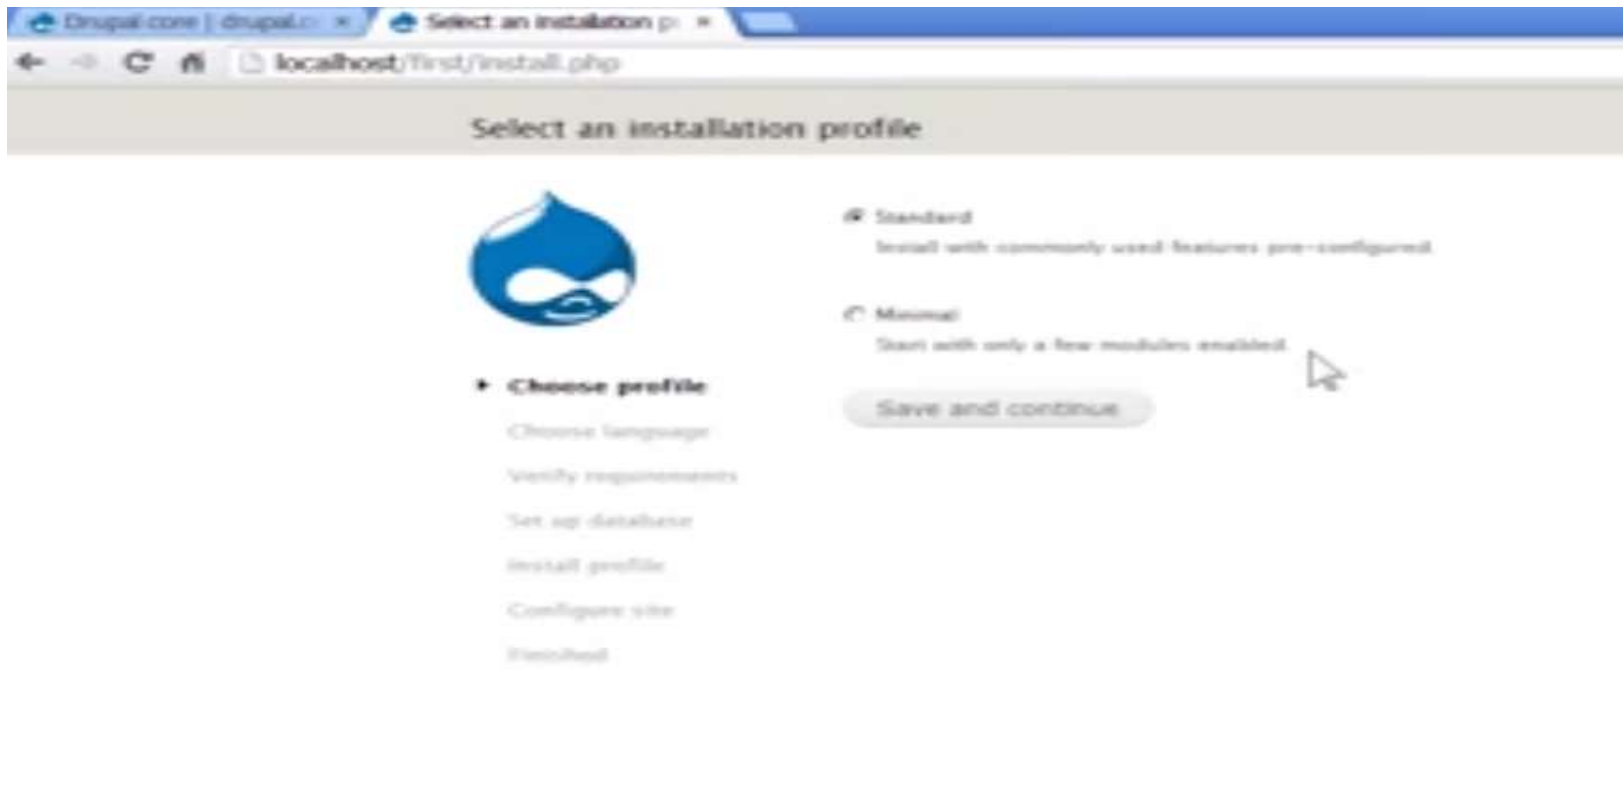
Drupal core | drupal.o ×

Select an installation p ×

localhost/first/install.php

Select an installation profile

Standard
Install with commonly used features pre-configured.

Minimal
Start with only a few modules enabled.

Save and continue

Choose profile
Choose language
Verify requirements
Set up database
Install profile
Configure site
Finished